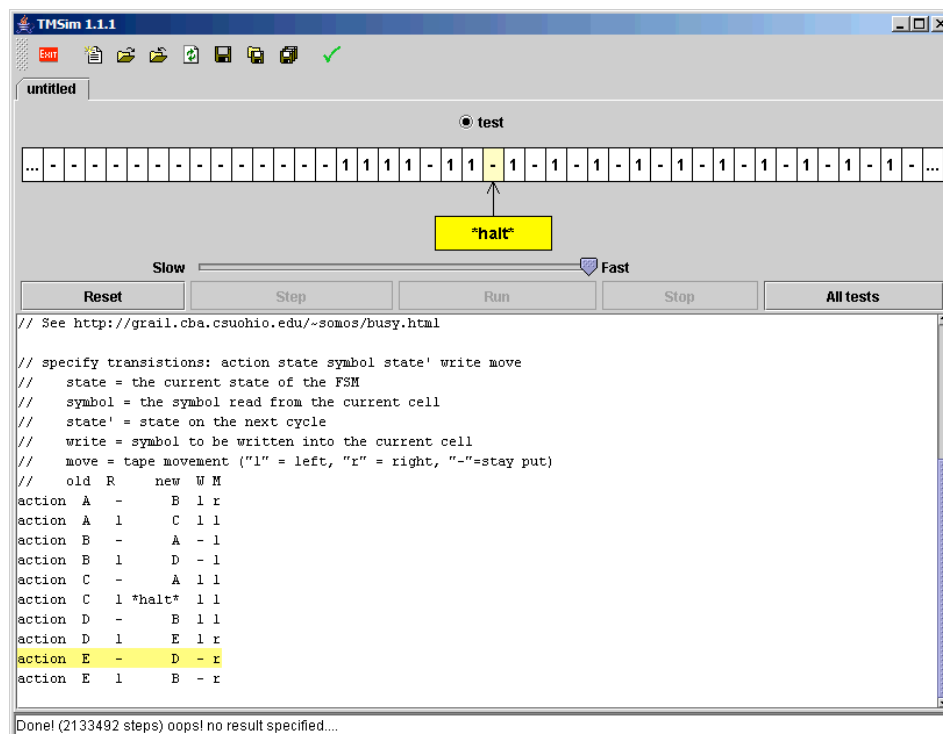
TMSim 1.1.1

EXIT

untitled

test

... - - - - - - - - - - - - - - - - - 1 1 1 1 - 1 1 - 1 - 1 - 1 - 1 - 1 - 1 - 1 - 1 - 1 - 1 - ...

*halt*

Slow Fast

Reset Step Run Stop All tests

// See http://grail.cba.csuohio.edu/~somos/busy.html

// specify transistions: action state symbol state' write move
// state = the current state of the FSM
// symbol = the symbol read from the current cell
// state' = state on the next cycle
// write = symbol to be written into the current cell
// move = tape movement ("l" = left, "r" = right, "-"=stay put)
// old R new W M
action A - B 1 r
action A 1 C 1 l
action B - A - l
action B 1 D - l
action C - A 1 l
action C 1 *halt* 1 l
action D - B 1 l
action D 1 E 1 r
action E - D - r
action E 1 B - r

Done! (2133492 steps) oops! no result specified....